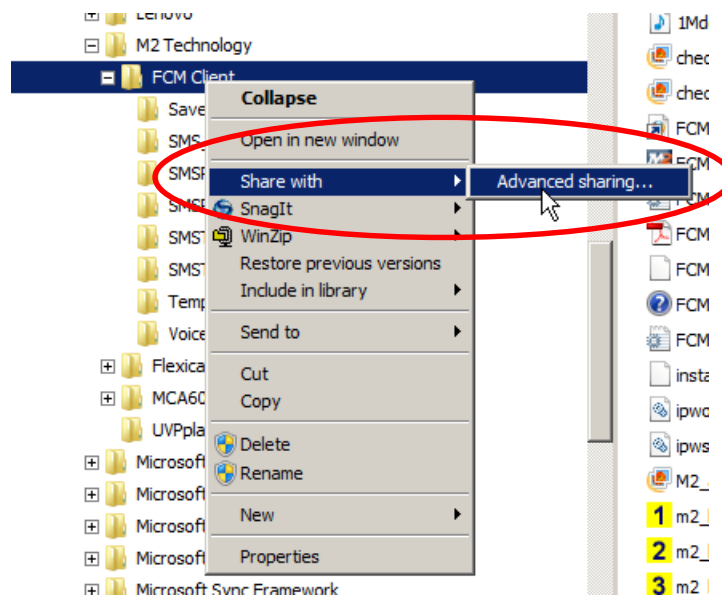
Lenovo
M2 Technology
FCM Client
Save
SMS
SMSF
SMSF
SMST
SMST
Temp
Voice
Flexica
MCA60
UVPpla
Microsoft
Microsoft
Microsoft
Microsoft
Microsoft Sync Framework

Collapse
Open in new window
Share with
SnagIt
WinZip
Restore previous versions
Include in library
Send to
Cut
Copy
Delete
Rename
New
Properties

Advanced sharing...

1Md
chec
chec
FCM
FCM
FCM
FCM
FCM
FCM
FCM
insta
ipwo
ipws
M2_
1 m2_
2 m2_
3 m2_